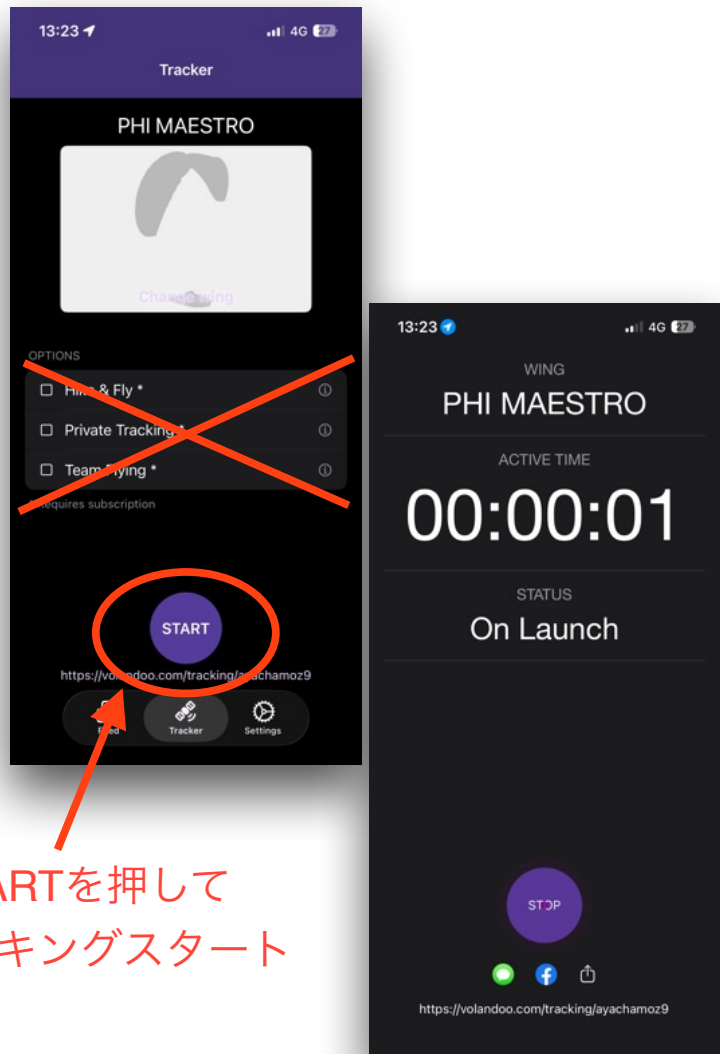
13:23
4G 27
Tracker

PHI MAESTRO

Change wing

OPTIONS
☐ Hike & Fly * ⓘ
☐ Private Tracking * ⓘ
☐ Team Flying * ⓘ
* Requires subscription

START

https://volandoo.com/tracking/ayachamoz9

Feed Tracker Settings

ARTを押して
キングスタート

13:23
4G 27

WING
PHI MAESTRO

ACTIVE TIME
00:00:01

STATUS
On Launch

STOP

https://volandoo.com/tracking/ayachamoz9